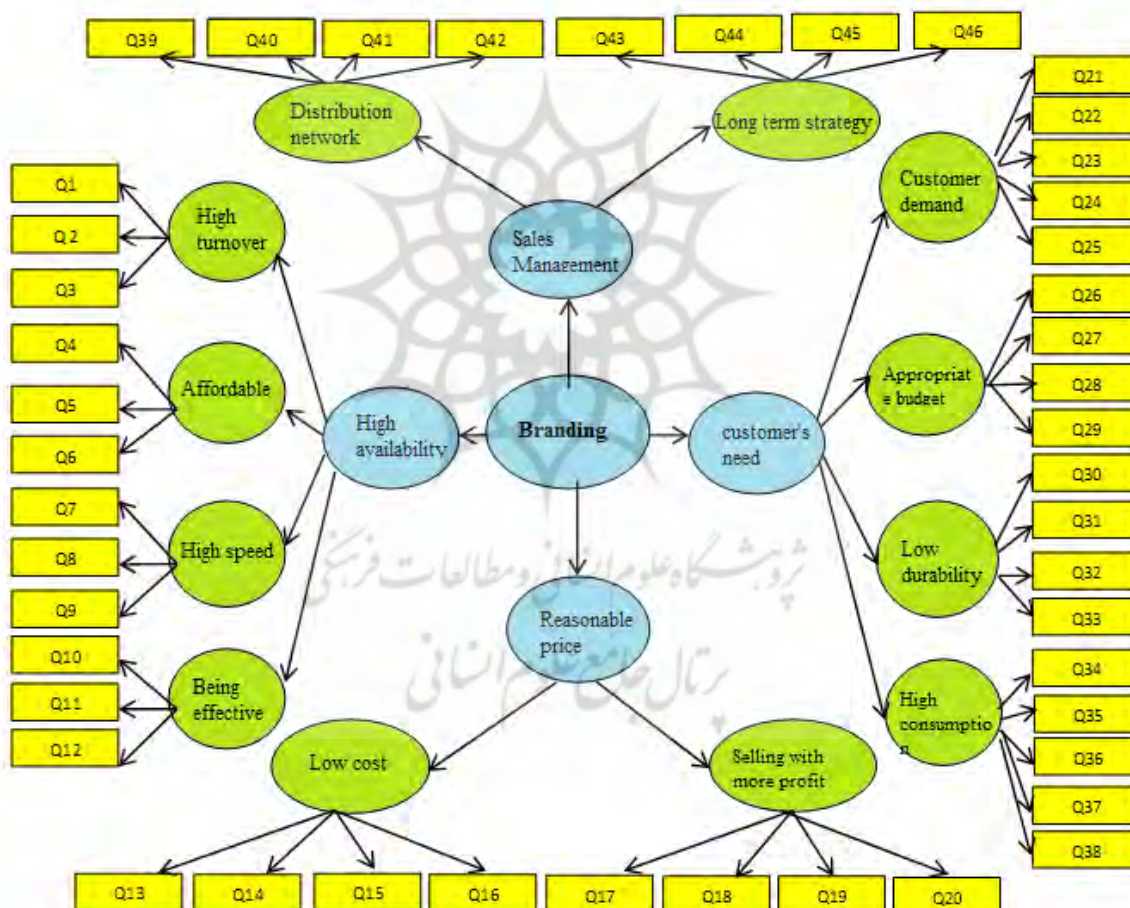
Q39 Q40 Q41 Q42 Q43 Q44 Q45 Q46

Distribution network

Long term strategy

Q21 Q22 Q23 Q24 Q25

Customer demand

Q1 Q 2 Q3

High turnover

Sales Management

Q26 Q27 Q28 Q29

Appropriat e budget

Q4 Q5 Q6

Affordable

High availability

Branding

customer's need

Q30 Q31 Q32 Q33

Low durability

Q7 Q8 Q9

High speed

پژوهشگاه علوم انسانی و مطالعات فرهنگی
پرتال جامع علوم انسانی

Reasonable price

Q10 Q11 Q12

Being effective

High consumptio n

Q34 Q35 Q36 Q37 Q38

Low cost

Selling with more profit

Q13 Q14 Q15 Q16 Q17 Q18 Q19 Q20